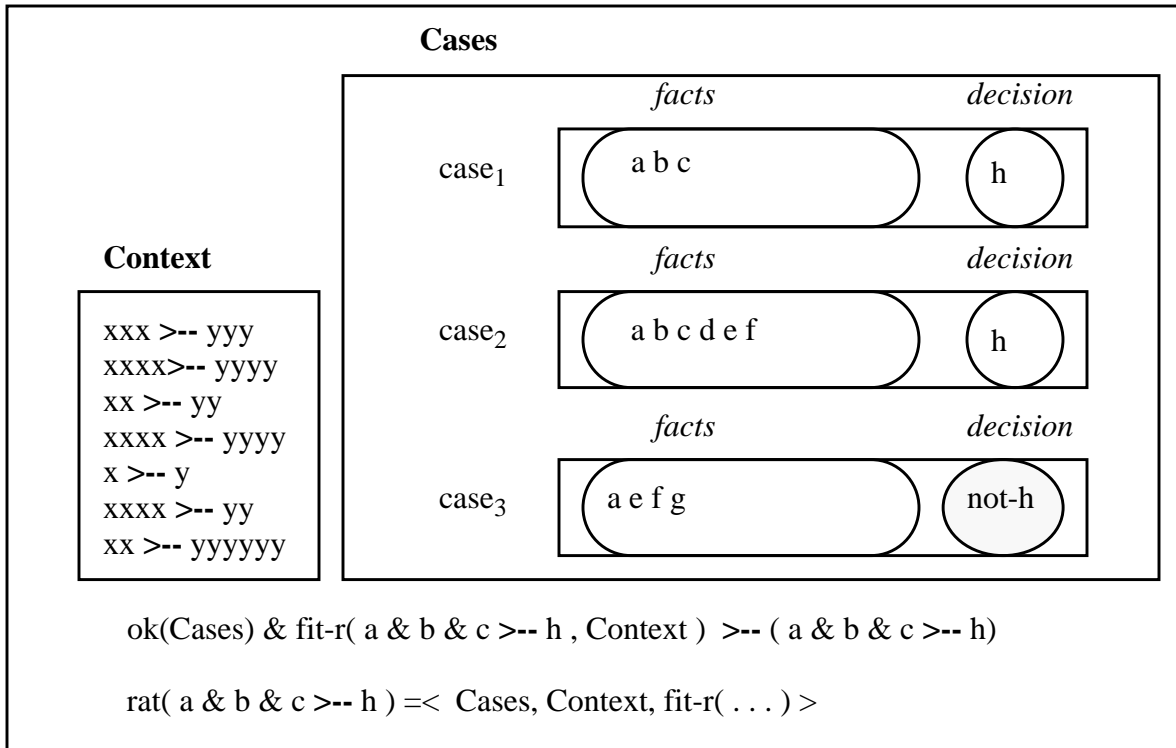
Cases

*facts* *decision*

case$_1$ a b c h

*facts* *decision*

case$_2$ a b c d e f h

*facts* *decision*

case$_3$ a e f g not-h

Context

xxx >-- yyy
xxxx>-- yyyy
xx >-- yy
xxxx >-- yyyy
x >-- y
xxxx >-- yy
xx >-- yyyyyy

ok(Cases) & fit-r( a & b & c >-- h , Context ) >-- ( a & b & c >-- h)

rat( a & b & c >-- h ) =< Cases, Context, fit-r( . . . ) >